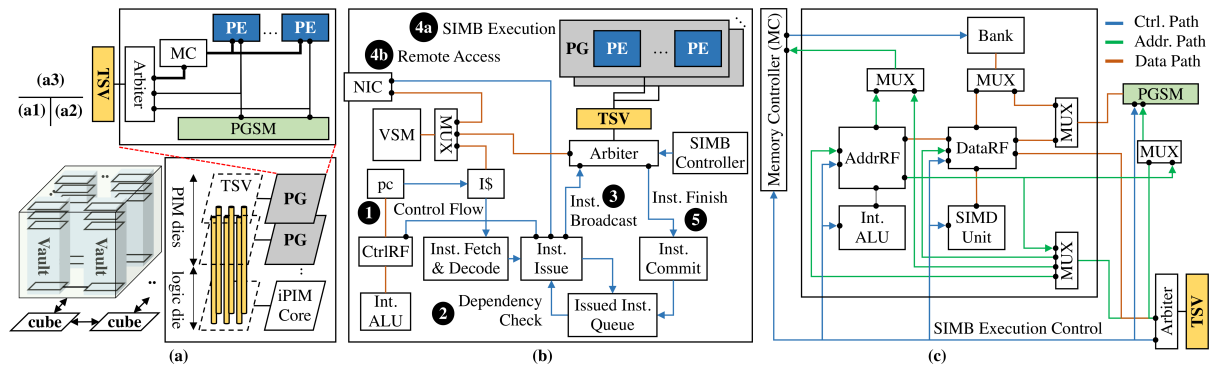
(a3)
(a1) | (a2)
TSV
Arbiter
MC
PE
…
PE
PGSM
TSV
PIM dies
logic die
PG
PG
⋮
iPIM Core
Vault
Vault
cube
cube
(a)

4a SIMB Execution
4b Remote Access
PG PE … PE
NIC
VSM
MUX
TSV
SIMB Controller
Arbiter
pc
I$
1 Control Flow
3 Inst. Broadcast
Inst. Finish 5
CtrlRF
Inst. Fetch & Decode
Inst. Issue
Inst. Commit
Int. ALU
2 Dependency Check
Issued Inst. Queue
(b)

Memory Controller (MC)
Bank
MUX
MUX
Ctrl. Path
Addr. Path
Data Path
PGSM
AddrRF
DataRF
MUX
MUX
Int. ALU
SIMD Unit
MUX
Arbiter
TSV
SIMB Execution Control
(c)